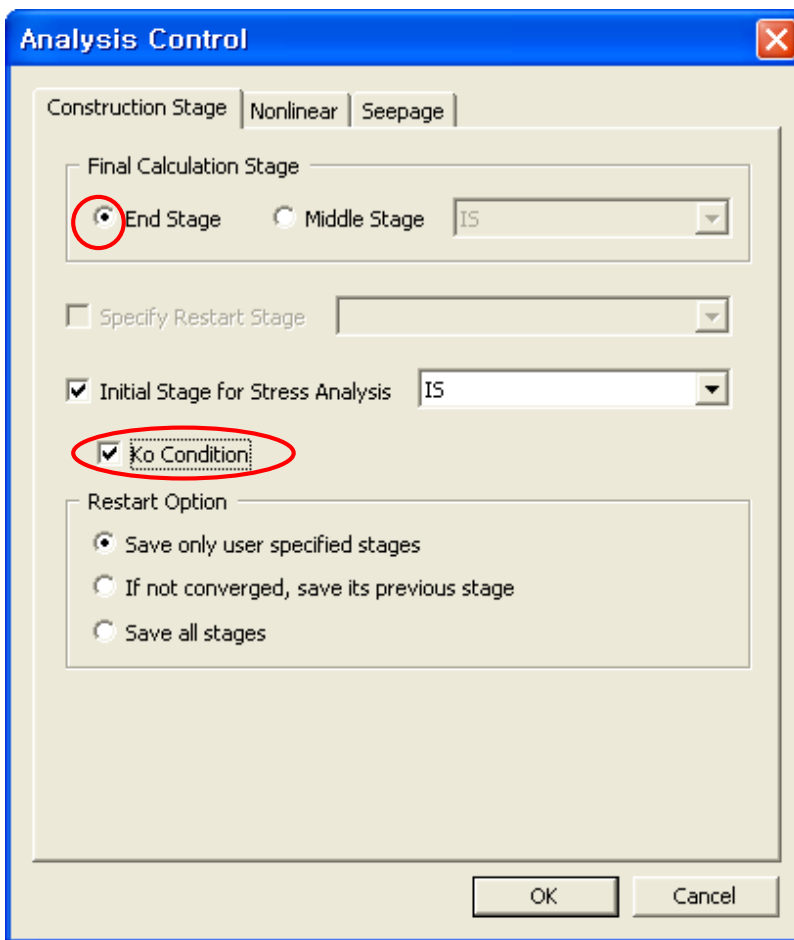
Analysis Control

Construction Stage
Nonlinear
Seepage

Final Calculation Stage

End Stage
Middle Stage
IS

Specify Restart Stage

Initial Stage for Stress Analysis
IS

Ko Condition

Restart Option

Save only user specified stages

If not converged, save its previous stage

Save all stages

OK
Cancel